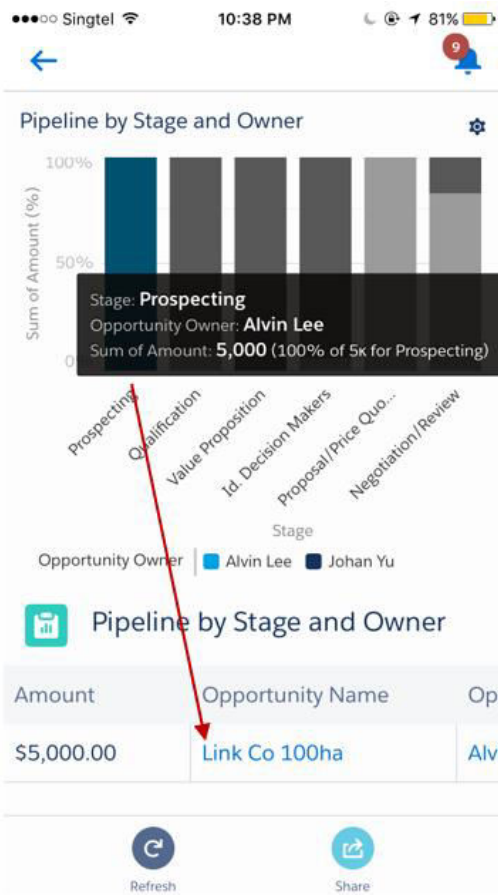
●●●○○ Singtel 10:38 PM 81%

9

Pipeline by Stage and Owner

100%

50%

0

Sum of Amount (%)

Stage: **Prospecting**
Opportunity Owner: **Alvin Lee**
Sum of Amount: **5,000** (100% of 5K for Prospecting)

Prospecting
Qualification
Value Proposition
Id. Decision Makers
Proposal/Price Quo...
Negotiation/Review

Stage

Opportunity Owner | Alvin Lee | Johan Yu

Pipeline by Stage and Owner

| Amount | Opportunity Name | Op |
|---|---|---|
| $5,000.00 | Link Co 100ha | Alv |

Refresh

Share